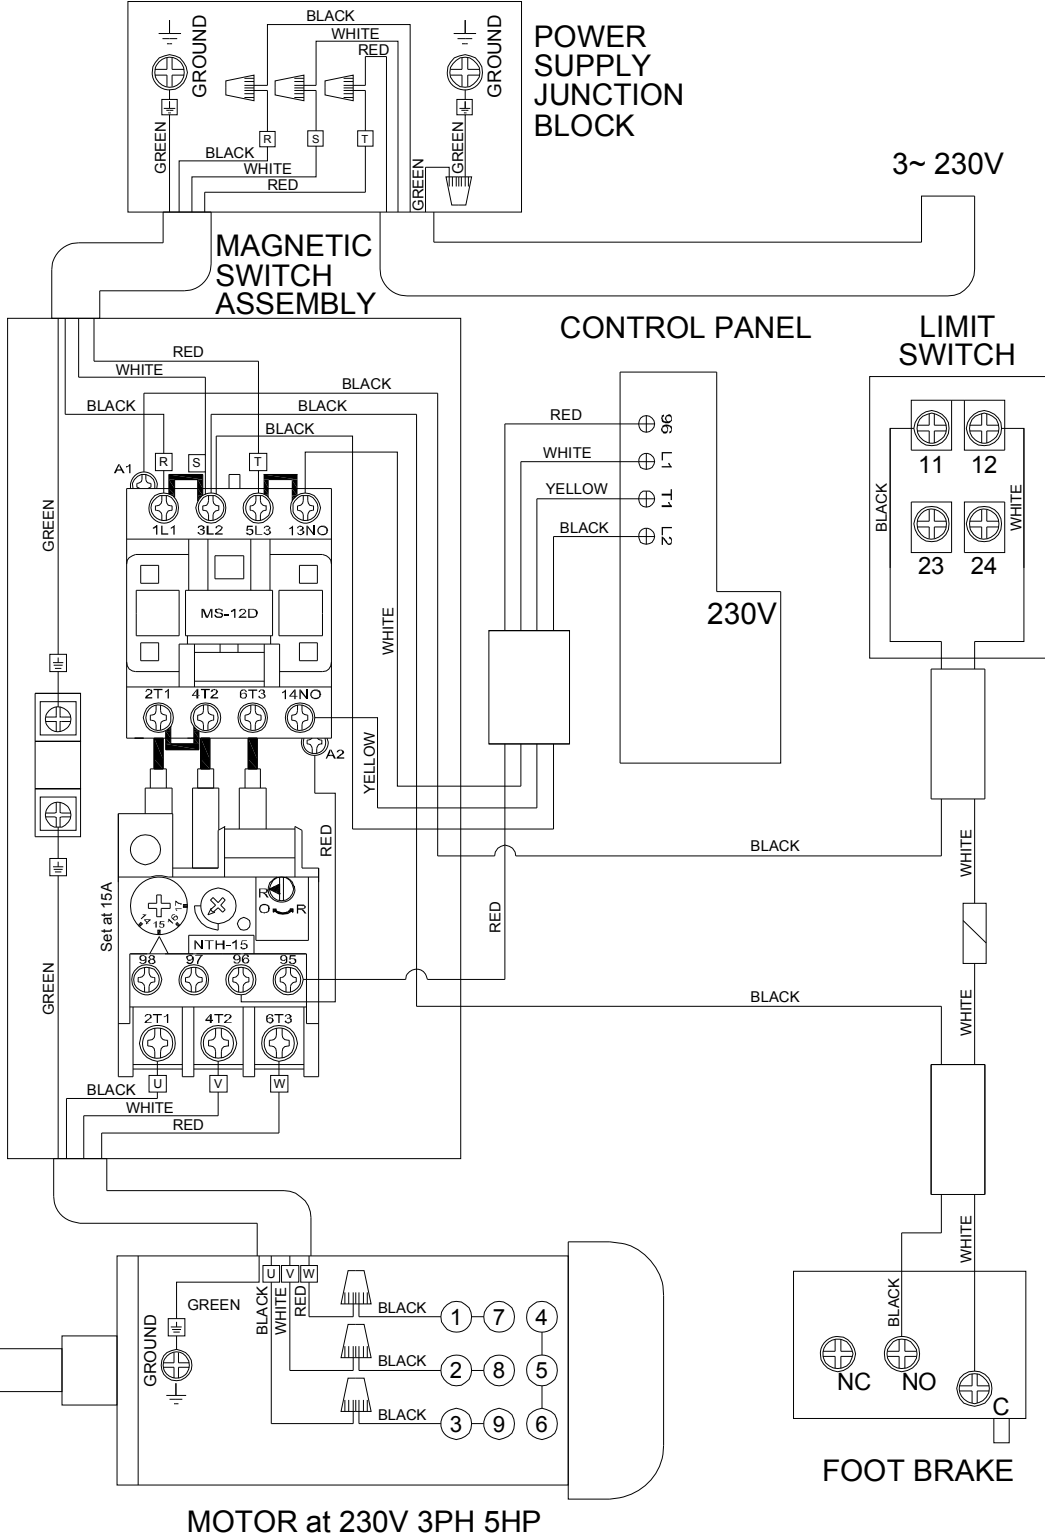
GROUND
BLACK
WHITE
RED
GROUND
GREEN
R
S
T
BLACK
WHITE
RED
GREEN
GREEN
POWER SUPPLY JUNCTION BLOCK

3~ 230V

MAGNETIC SWITCH ASSEMBLY

CONTROL PANEL

LIMIT SWITCH

RED
WHITE
BLACK
BLACK
BLACK
A1
R
S
T
1L1
3L2
5L3
13NO
MS-12D
2T1
4T2
6T3
14NO
A2
GREEN
WHITE
YELLOW
RED

RED
96
WHITE
L1
YELLOW
T1
BLACK
L2

230V

11
12
23
24
BLACK
WHITE

BLACK
WHITE
RED
BLACK
WHITE

Set at 15A
14 15 16 17
NTH-15
R
O R
98
97
96
95
2T1
4T2
6T3
GREEN
BLACK
U
WHITE
V
RED
W

GROUND
GREEN
U
V
W
BLACK
WHITE
RED
BLACK
BLACK
BLACK
1
7
4
2
8
5
3
9
6

WHITE
BLACK
NC
NO
C
FOOT BRAKE

MOTOR at 230V 3PH 5HP